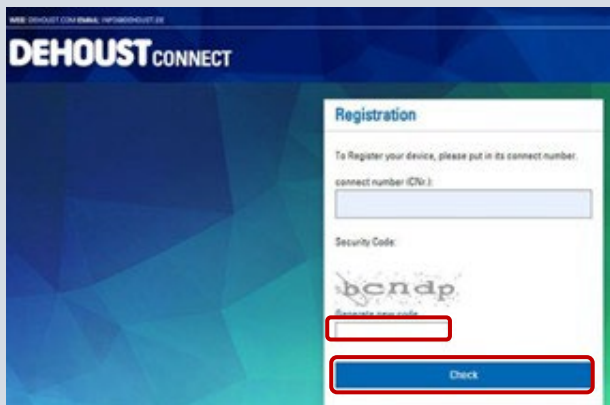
WEB: DEHOUST.COM EMAIL: INFO@DEHOUST.DE

DEHOUSTCONNECT

Registration

To Register your device, please put in its connect number.

connect number (CNr.):

Security Code:

bcndp

Generate new code

Check